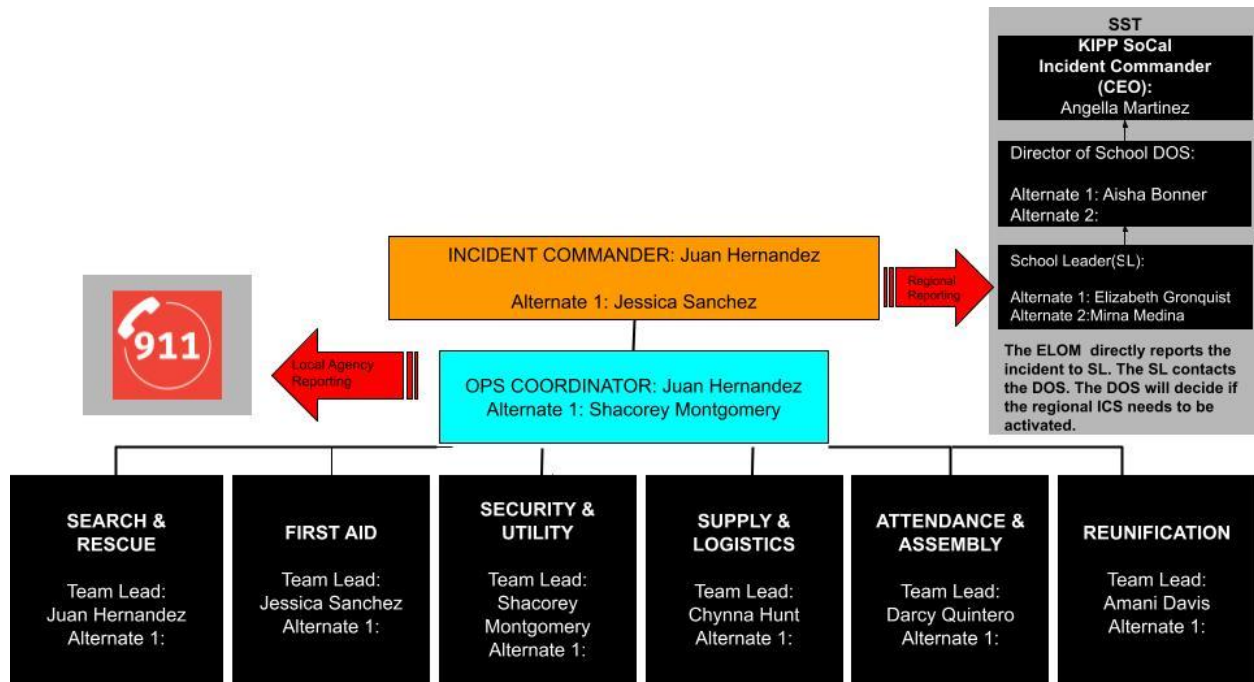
SST

KIPP SoCal Incident Commander (CEO): Angella Martinez

Director of School DOS:

Alternate 1: Aisha Bonner
Alternate 2:

School Leader(SL):

Alternate 1: Elizabeth Gronquist
Alternate 2:Mirna Medina

The ELOM directly reports the incident to SL. The SL contacts the DOS. The DOS will decide if the regional ICS needs to be activated.

INCIDENT COMMANDER: Juan Hernandez

Alternate 1: Jessica Sanchez

Regional Reporting

911

Local Agency Reporting

OPS COORDINATOR: Juan Hernandez
Alternate 1: Shacorey Montgomery

SEARCH & RESCUE

Team Lead: Juan Hernandez
Alternate 1:

FIRST AID

Team Lead: Jessica Sanchez
Alternate 1:

SECURITY & UTILITY

Team Lead: Shacorey Montgomery
Alternate 1:

SUPPLY & LOGISTICS

Team Lead: Chynna Hunt
Alternate 1:

ATTENDANCE & ASSEMBLY

Team Lead: Darcy Quintero
Alternate 1:

REUNIFICATION

Team Lead: Amani Davis
Alternate 1: